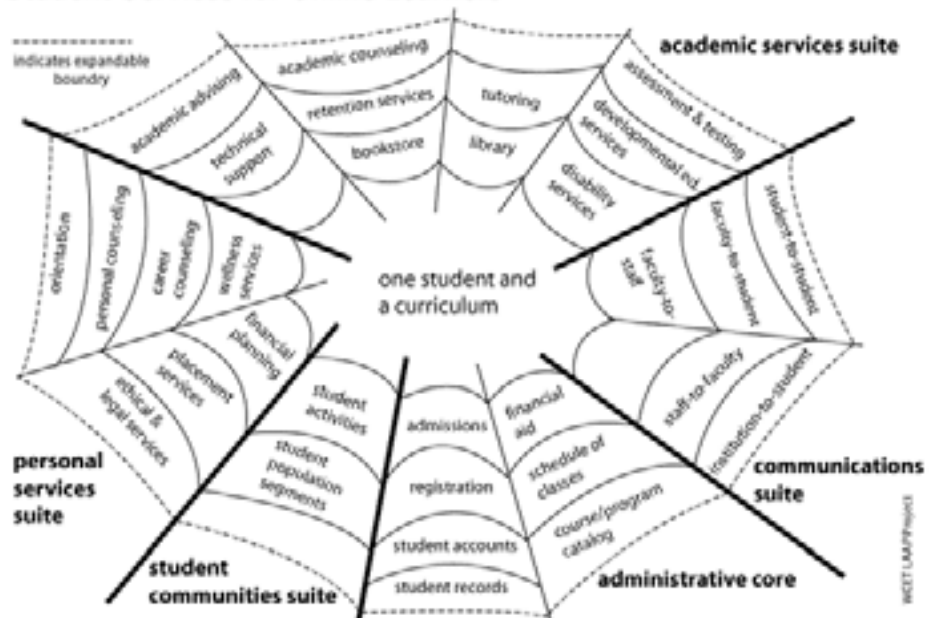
indicates expandable boundry

academic services suite

academic counseling

academic advising

retention services

tutoring

assessment & testing

technical support

bookstore

library

developmental ed. services

disability services

orientation

personal counseling

career counseling

wellness services

one student and a curriculum

faculty-to-staff

faculty-to-student

student-to-student

financial planning

placement services

ethical & legal services

student activities

student population segments

admissions

registration

student accounts

student records

financial aid

schedule of classes

course/program catalog

staff-to-faculty

institution-to-student

personal services suite

student communities suite

administrative core

communications suite

WCET LAAP Project